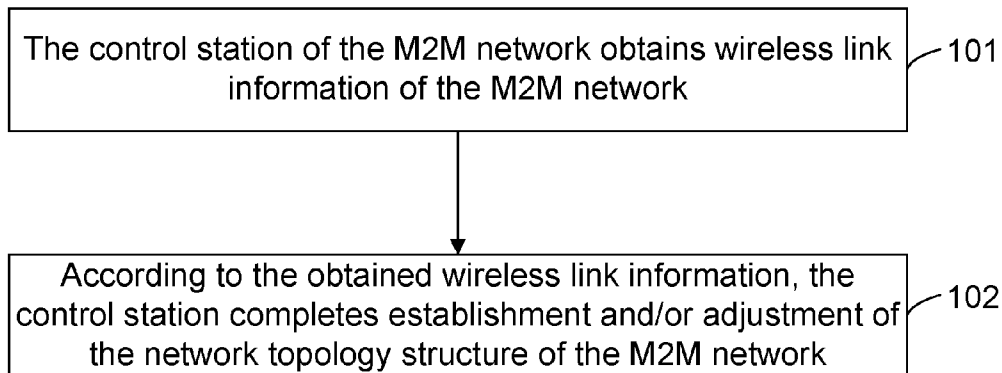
The control station of the M2M network obtains wireless link information of the M2M network

101

According to the obtained wireless link information, the control station completes establishment and/or adjustment of the network topology structure of the M2M network

102